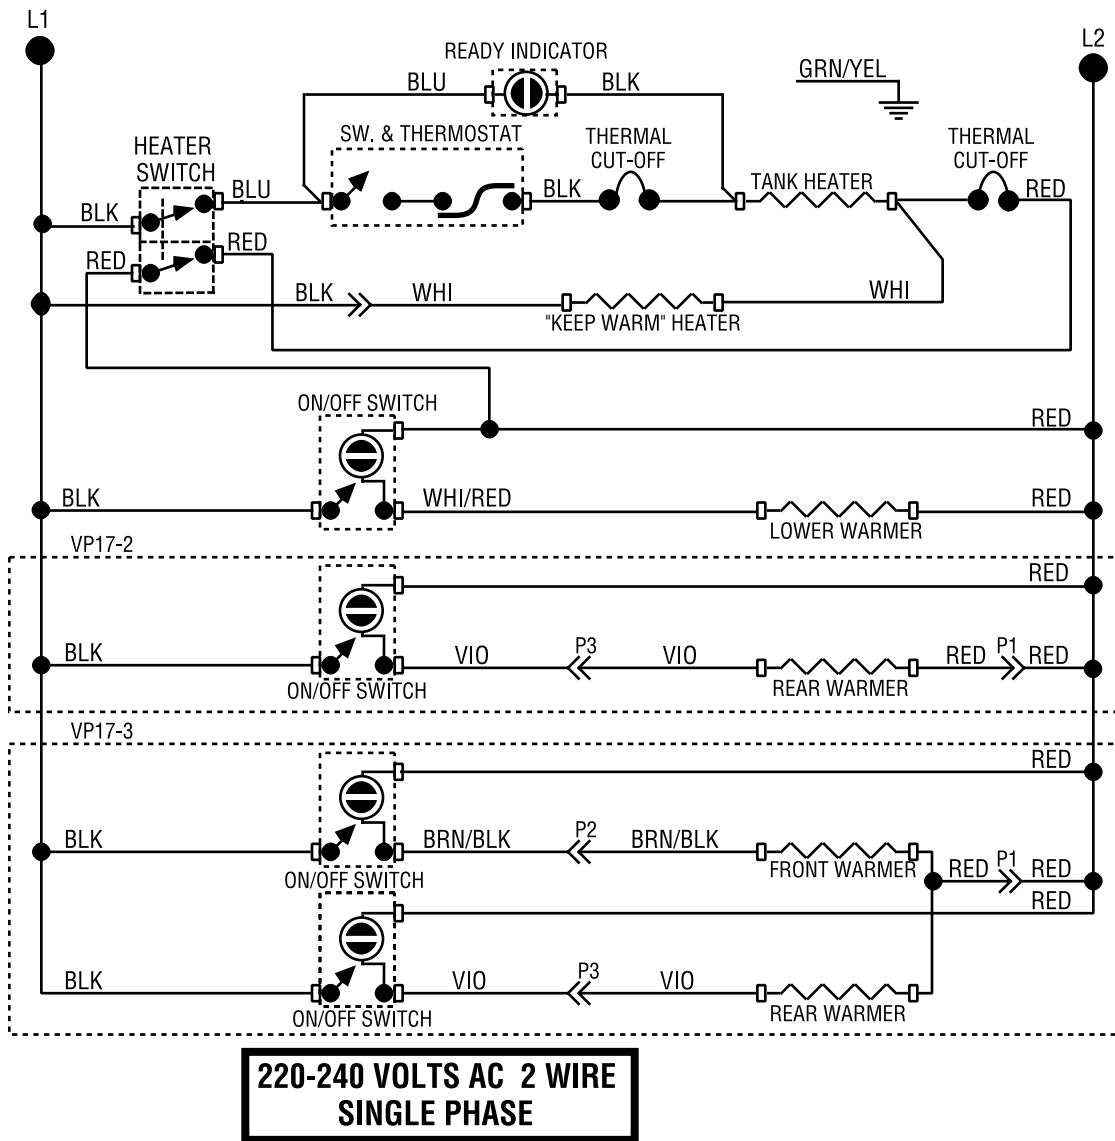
L1

L2

READY INDICATOR

BLU

BLK

GRN/YEL

SW. & THERMOSTAT

THERMAL CUT-OFF

THERMAL CUT-OFF

HEATER SWITCH

BLU

BLK

TANK HEATER

RED

BLK

RED

RED

BLK

WHI

WHI

"KEEP WARM" HEATER

ON/OFF SWITCH

RED

BLK

WHI/RED

RED

LOWER WARMER

VP17-2

RED

BLK

VIO

P3

VIO

RED

P1

RED

ON/OFF SWITCH

REAR WARMER

VP17-3

RED

BLK

BRN/BLK

P2

BRN/BLK

FRONT WARMER

RED

P1

RED

ON/OFF SWITCH

RED

BLK

VIO

P3

VIO

ON/OFF SWITCH

REAR WARMER

220-240 VOLTS AC 2 WIRE SINGLE PHASE